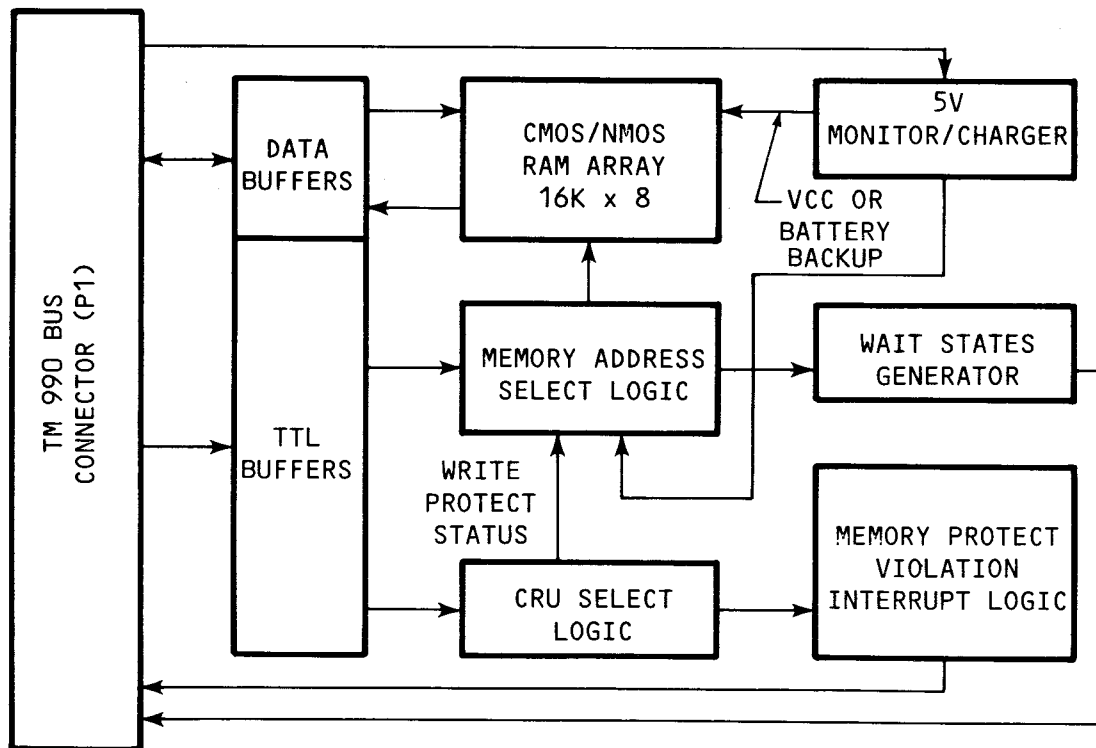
TM 990 BUS CONNECTOR (P1)

DATA BUFFERS

TTL BUFFERS

CMOS/NMOS RAM ARRAY 16K x 8

5V MONITOR/CHARGER

VCC OR BATTERY BACKUP

MEMORY ADDRESS SELECT LOGIC

WAIT STATES GENERATOR

WRITE PROTECT STATUS

CRU SELECT LOGIC

MEMORY PROTECT VIOLATION INTERRUPT LOGIC